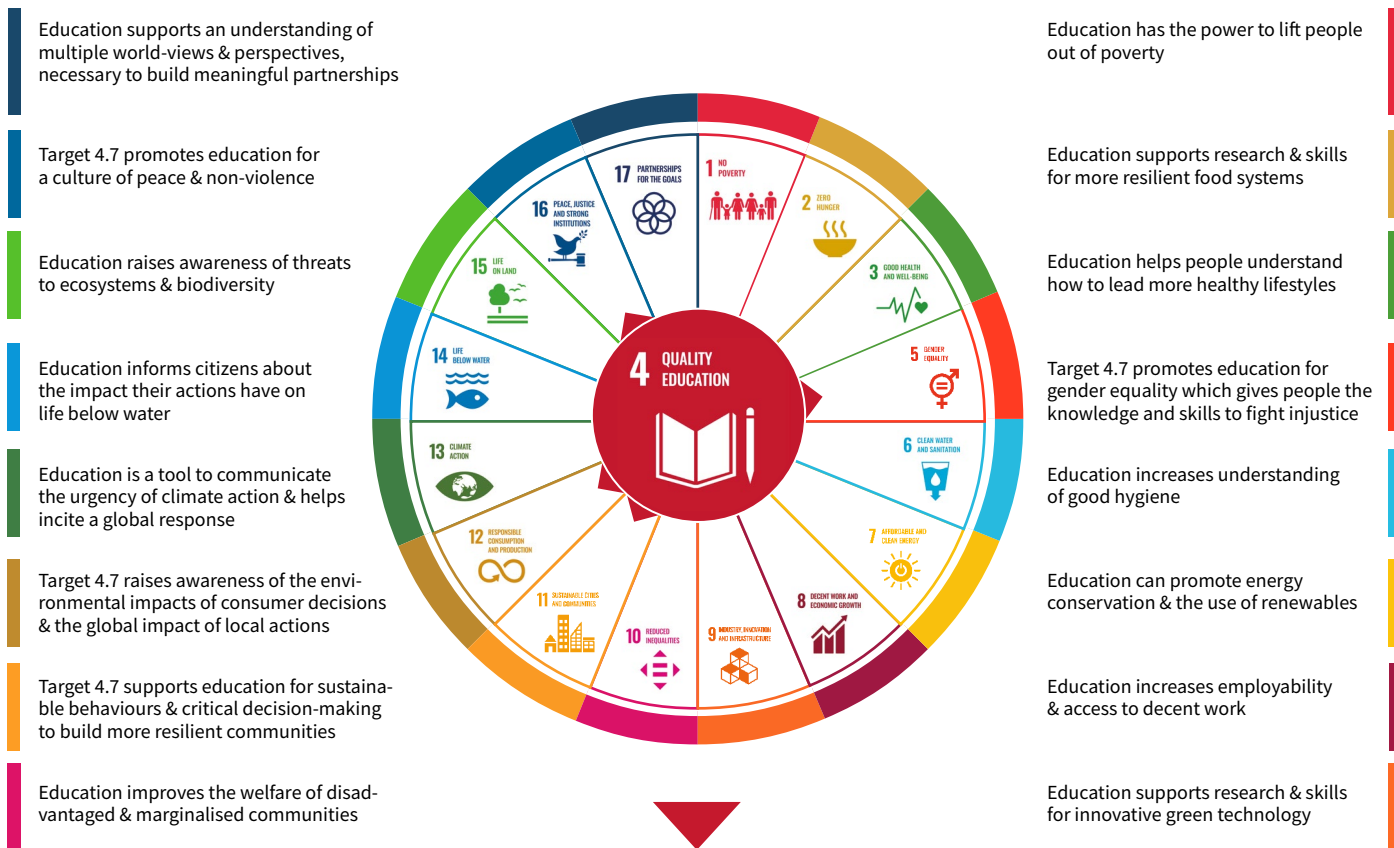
Education supports an understanding of multiple world-views & perspectives, necessary to build meaningful partnerships

Target 4.7 promotes education for a culture of peace & non-violence

Education raises awareness of threats to ecosystems & biodiversity

Education informs citizens about the impact their actions have on life below water

Education is a tool to communicate the urgency of climate action & helps incite a global response

Target 4.7 raises awareness of the environmental impacts of consumer decisions & the global impact of local actions

Target 4.7 supports education for sustainable behaviours & critical decision-making to build more resilient communities

Education improves the welfare of disadvantaged & marginalised communities

17 PARTNERSHIPS FOR THE GOALS

1 NO POVERTY

2 ZERO HUNGER

3 GOOD HEALTH AND WELL-BEING

16 PEACE, JUSTICE AND STRONG INSTITUTIONS

15 LIFE ON LAND

14 LIFE BELOW WATER

4 QUALITY EDUCATION

5 GENDER EQUALITY

6 CLEAN WATER AND SANITATION

13 CLIMATE ACTION

12 RESPONSIBLE CONSUMPTION AND PRODUCTION

7 AFFORDABLE AND CLEAN ENERGY

11 SUSTAINABLE CITIES AND COMMUNITIES

8 DECENT WORK AND ECONOMIC GROWTH

10 REDUCED INEQUALITIES

9 INDUSTRY, INNOVATION AND INFRASTRUCTURE

Education has the power to lift people out of poverty

Education supports research & skills for more resilient food systems

Education helps people understand how to lead more healthy lifestyles

Target 4.7 promotes education for gender equality which gives people the knowledge and skills to fight injustice

Education increases understanding of good hygiene

Education can promote energy conservation & the use of renewables

Education increases employability & access to decent work

Education supports research & skills for innovative green technology